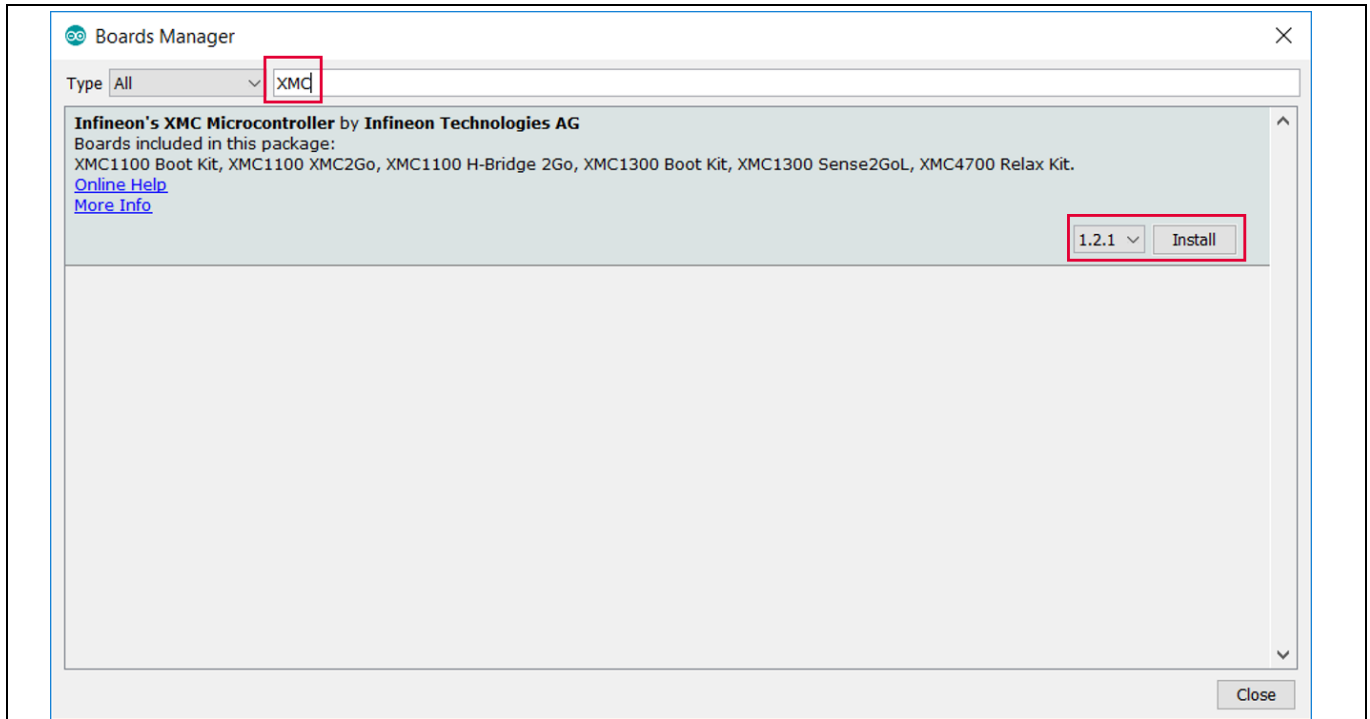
Boards Manager

Type All

XMC

**Infineon's XMC Microcontroller** by **Infineon Technologies AG**
Boards included in this package:
XMC1100 Boot Kit, XMC1100 XMC2Go, XMC1100 H-Bridge 2Go, XMC1300 Boot Kit, XMC1300 Sense2GoL, XMC4700 Relax Kit.
Online Help
More Info

1.2.1 Install

Close